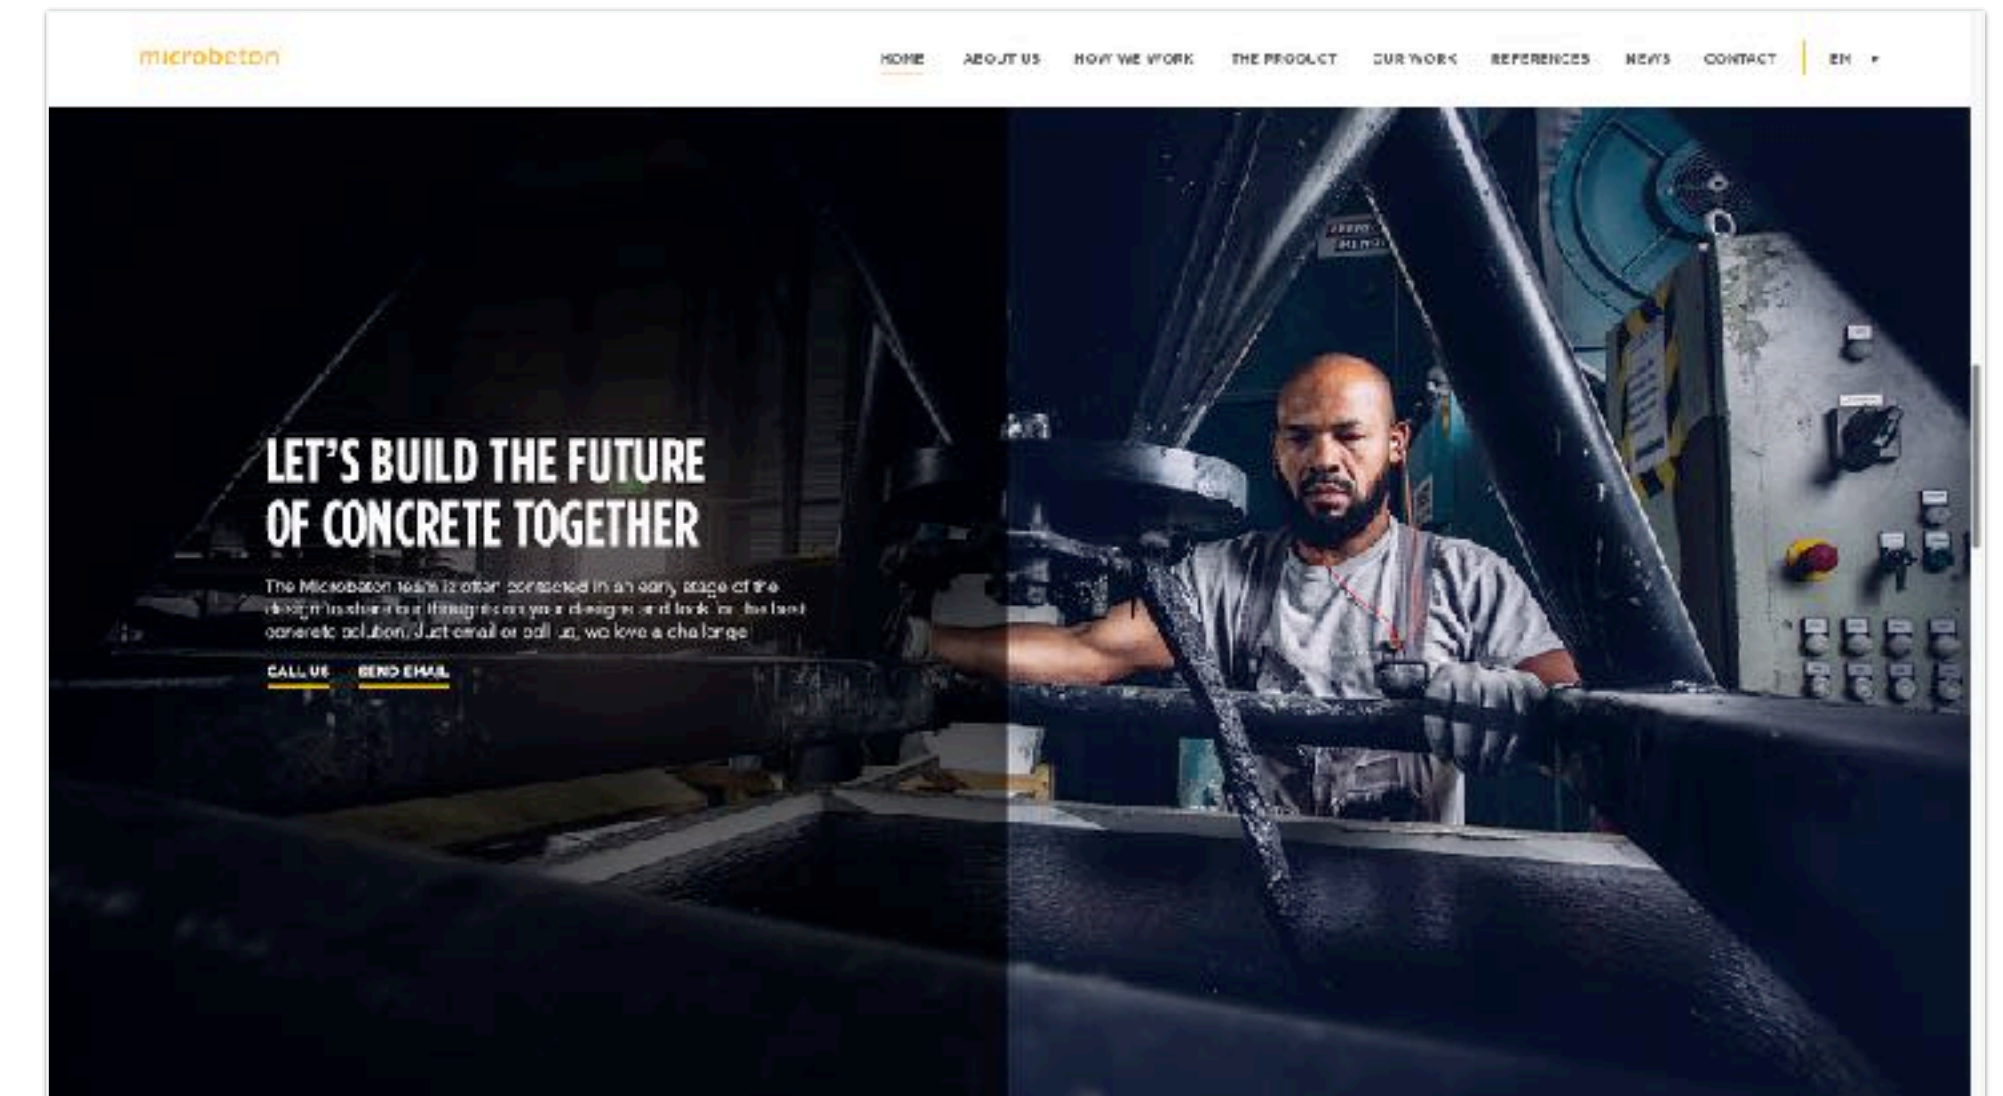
microbeton

HOME ABOUT US HOW WE WORK THE PRODUCT OUR WORK REFERENCES NEWS CONTACT EN

LET'S BUILD THE FUTURE OF CONCRETE TOGETHER

The Microbeton team is often consulted in an early stage of the design to share our thoughts on your designs and look for the best concrete solution. Just email or call us, we love a challenge

CALL US SEND EMAIL